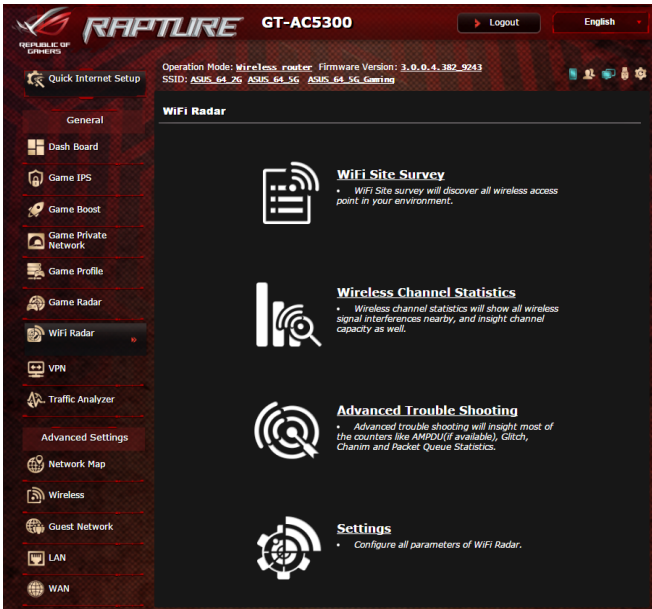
REPUBLIC OF GAMERS

RAPTURE GT-AC5300

Logout

English

Operation Mode: Wireless router Firmware Version: 3.0.0.4.382_9243
SSID: ASUS_64_2G ASUS_64_5G ASUS_64_5G_Gaming

Quick Internet Setup

General

Dash Board

Game IPS

Game Boost

Game Private Network

Game Profile

Game Radar

WiFi Radar

VPN

Traffic Analyzer

Advanced Settings

Network Map

Wireless

Guest Network

LAN

WAN

WiFi Radar

WiFi Site Survey

• WiFi Site survey will discover all wireless access point in your environment.

Wireless Channel Statistics

• Wireless channel statistics will show all wireless signal interferences nearby, and insight channel capacity as well.

Advanced Trouble Shooting

• Advanced trouble shooting will insight most of the counters like AMPDU(if available), Glitch, Chanim and Packet Queue Statistics.

Settings

• Configure all parameters of WiFi Radar.